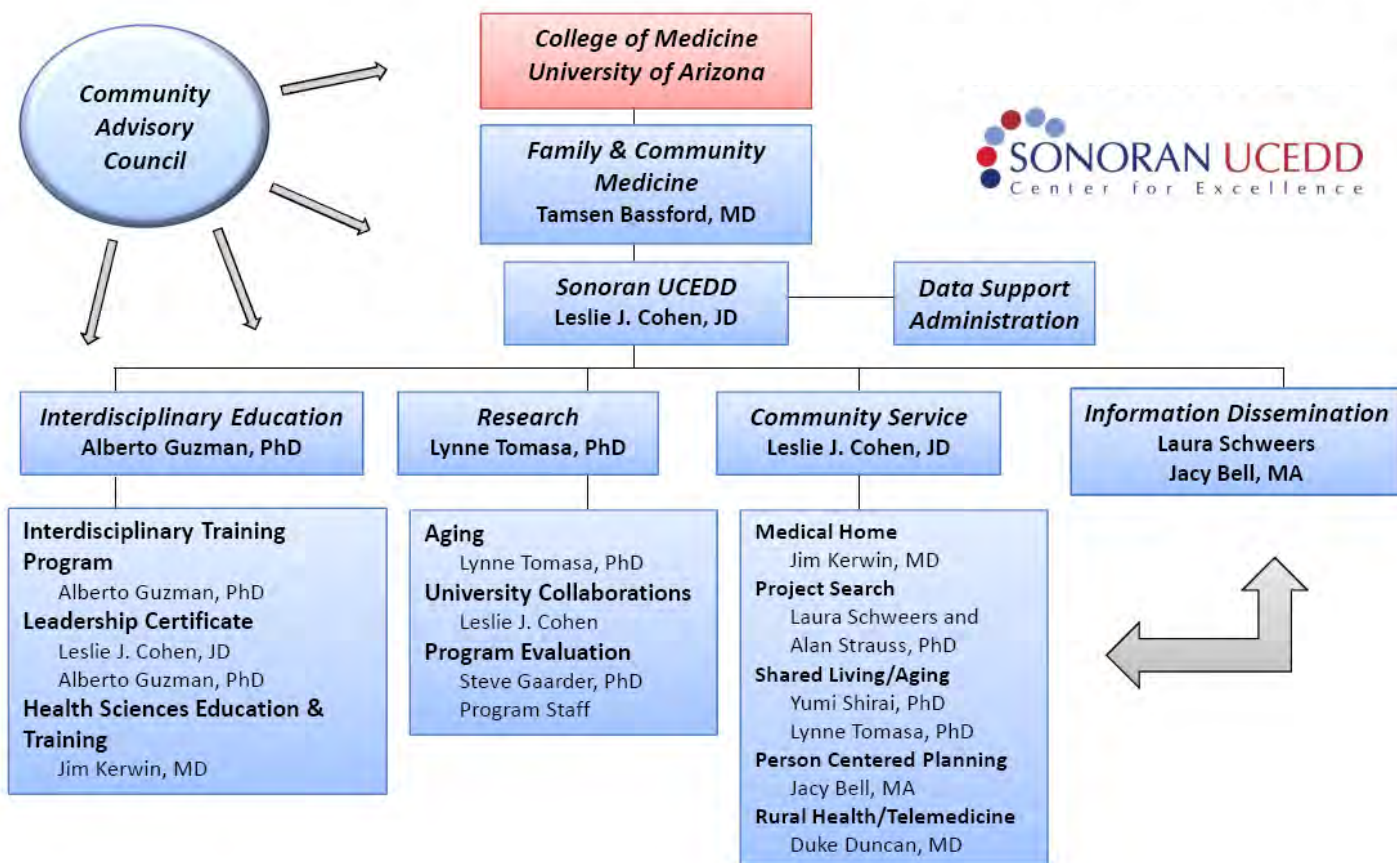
Community Advisory Council

College of Medicine
University of Arizona

SONORAN UCEDD
Center for Excellence

Family & Community Medicine
Tamsen Bassford, MD

Sonoran UCEDD
Leslie J. Cohen, JD

Data Support Administration

Interdisciplinary Education
Alberto Guzman, PhD

Research
Lynne Tomasa, PhD

Community Service
Leslie J. Cohen, JD

Information Dissemination
Laura Schweers
Jacy Bell, MA

Interdisciplinary Training Program
Alberto Guzman, PhD
Leadership Certificate
Leslie J. Cohen, JD
Alberto Guzman, PhD
Health Sciences Education & Training
Jim Kerwin, MD

Aging
Lynne Tomasa, PhD
University Collaborations
Leslie J. Cohen
Program Evaluation
Steve Gaarder, PhD
Program Staff

Medical Home
Jim Kerwin, MD
Project Search
Laura Schweers and
Alan Strauss, PhD
Shared Living/Aging
Yumi Shirai, PhD
Lynne Tomasa, PhD
Person Centered Planning
Jacy Bell, MA
Rural Health/Telemedicine
Duke Duncan, MD